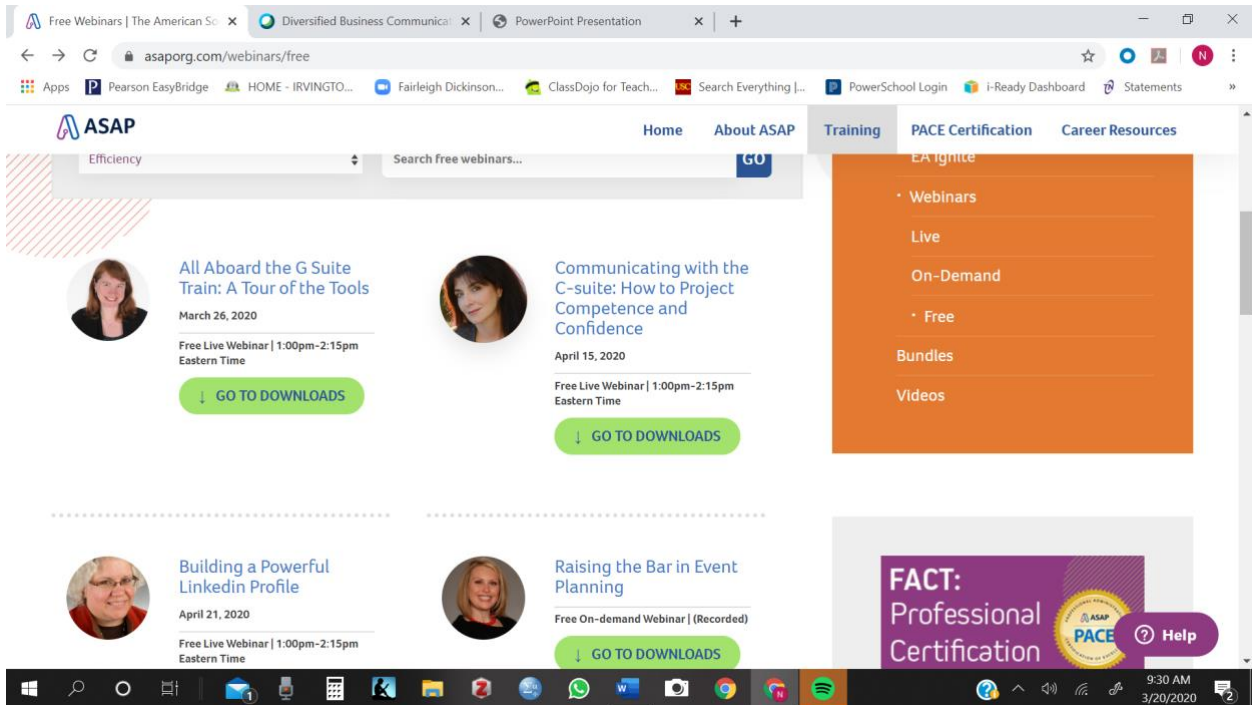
Free Webinars | The American So ×
Diversified Business Communicat ×
PowerPoint Presentation ×
+

asaporg.com/webinars/free

Apps  Pearson EasyBridge  HOME - IRVINGTO...  Fairleigh Dickinson...  ClassDojo for Teach...  Search Everything |...  PowerSchool Login  i-Ready Dashboard  Statements

ASAP
Home  About ASAP  Training  PACE Certification  Career Resources

Efficiency
Search free webinars...
GO

EA Ignite
• Webinars
Live
On-Demand
• Free
Bundles
Videos

All Aboard the G Suite Train: A Tour of the Tools
March 26, 2020
Free Live Webinar | 1:00pm-2:15pm Eastern Time
↓ GO TO DOWNLOADS

Communicating with the C-suite: How to Project Competence and Confidence
April 15, 2020
Free Live Webinar | 1:00pm-2:15pm Eastern Time
↓ GO TO DOWNLOADS

Building a Powerful Linkedin Profile
April 21, 2020
Free Live Webinar | 1:00pm-2:15pm Eastern Time

Raising the Bar in Event Planning
Free On-demand Webinar | (Recorded)
↓ GO TO DOWNLOADS

FACT:
Professional Certification
ASAP
PACE

Help

9:30 AM
3/20/2020